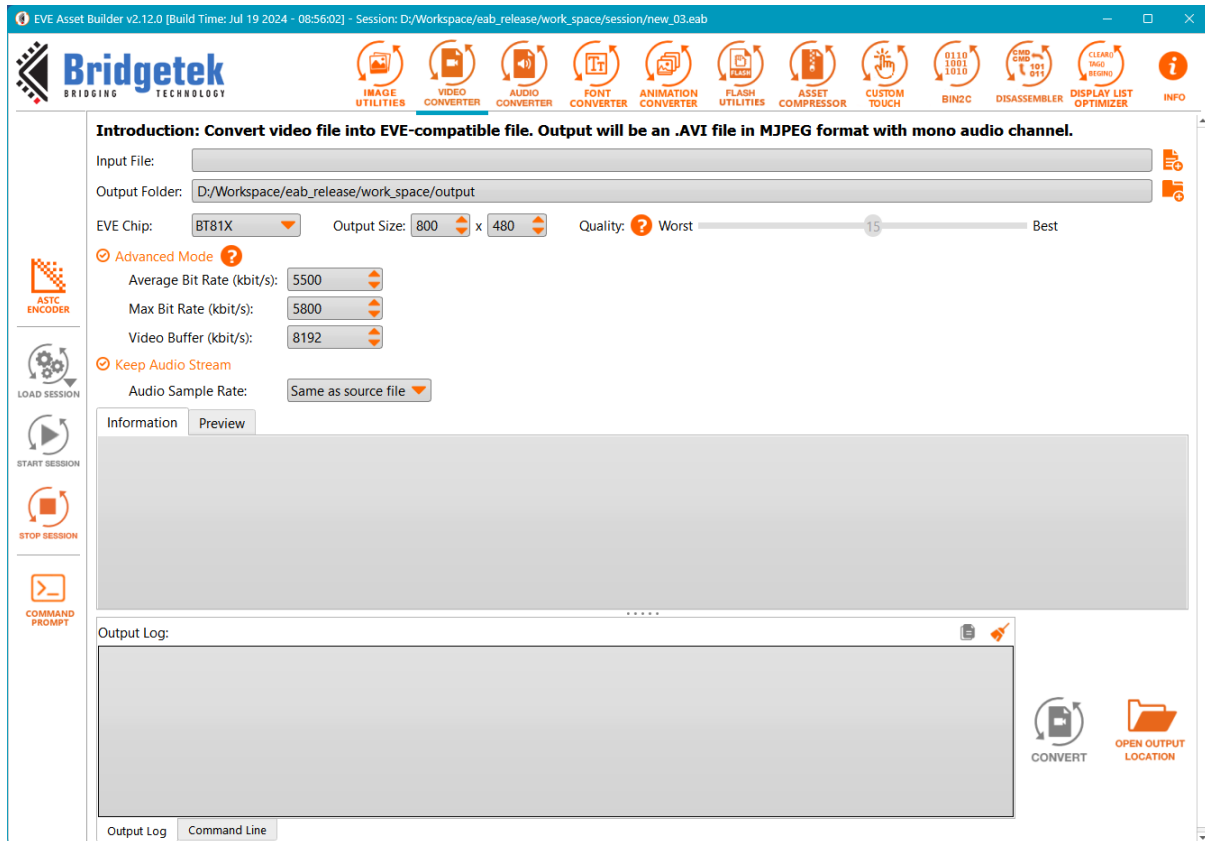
EVE Asset Builder v2.12.0 [Build Time: Jul 19 2024 - 08:56:02] - Session: D:/Workspace/eab_release/work_space/session/new_03.eab

Bridgetek
BRIDGING TECHNOLOGY

IMAGE UTILITIES
VIDEO CONVERTER
AUDIO CONVERTER
FONT CONVERTER
ANIMATION CONVERTER
FLASH UTILITIES
ASSET COMPRESSOR
CUSTOM TOUCH
BIN2C
DISASSEMBLER
DISPLAY LIST OPTIMIZER
INFO

ASTC ENCODER
LOAD SESSION
START SESSION
STOP SESSION
COMMAND PROMPT

Introduction: Convert video file into EVE-compatible file. Output will be an .AVI file in MJPEG format with mono audio channel.

Input File:
Output Folder: D:/Workspace/eab_release/work_space/output
EVE Chip: BT81X
Output Size: 800 x 480
Quality: Worst 15 Best
Advanced Mode
Average Bit Rate (kbit/s): 5500
Max Bit Rate (kbit/s): 5800
Video Buffer (kbit/s): 8192
Keep Audio Stream
Audio Sample Rate: Same as source file

Information
Preview

Output Log:

CONVERT
OPEN OUTPUT LOCATION

Output Log
Command Line